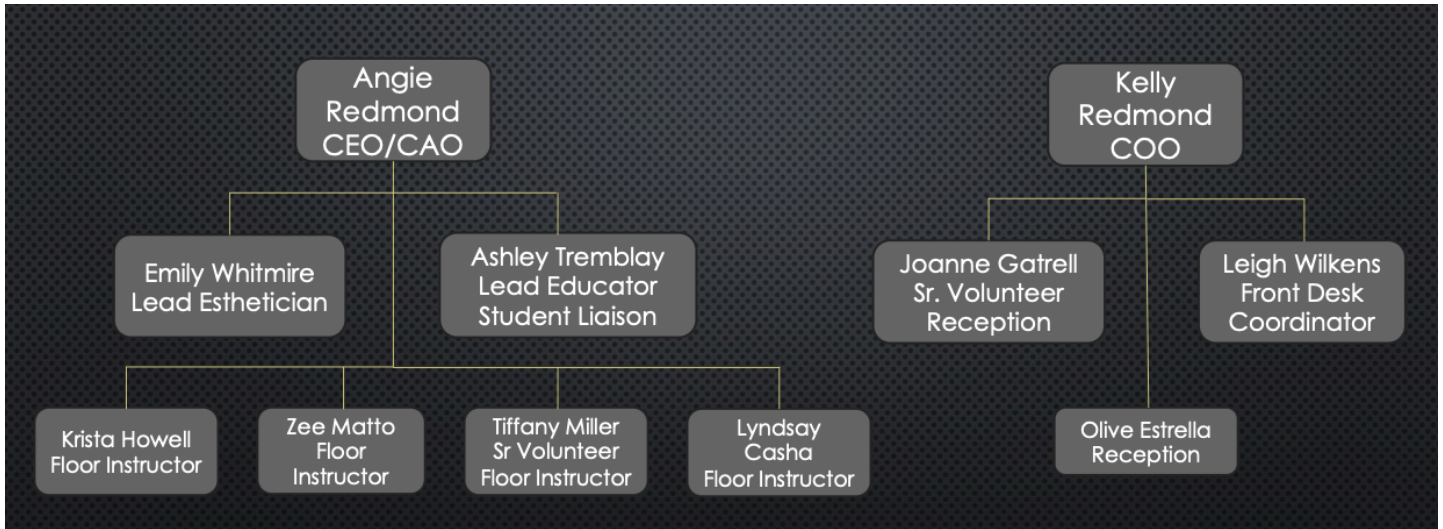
Angie Redmond CEO/CAO

Emily Whitmire Lead Esthetician

Ashley Tremblay Lead Educator Student Liaison

Krista Howell Floor Instructor

Zee Matto Floor Instructor

Tiffany Miller Sr Volunteer Floor Instructor

Lyndsay Casha Floor Instructor

Kelly Redmond COO

Joanne Gatrell Sr. Volunteer Reception

Leigh Wilkens Front Desk Coordinator

Olive Estrella Reception